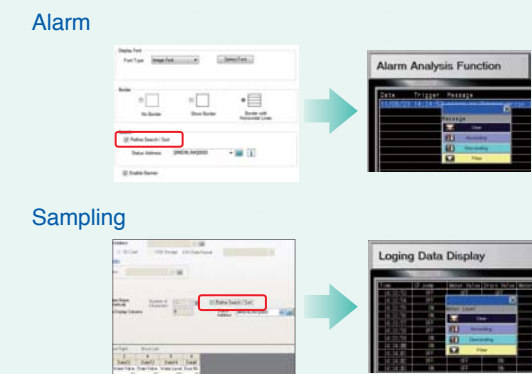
Alarm

Display Font
Font Type Image Font
Select Font
Border
No Border
Show Border
Border with Horizontal Lines
Refine Search / Sort
Status Address [HMI]RLSA0000
Enable Banner

Alarm Analysis Function
Date Trigger Message
Message
Clear
Ascending
Descending
Filter

Sampling

Refine Search / Sort
Address

Loging Data Display
Time
Clear
Ascending
Descending
Filter